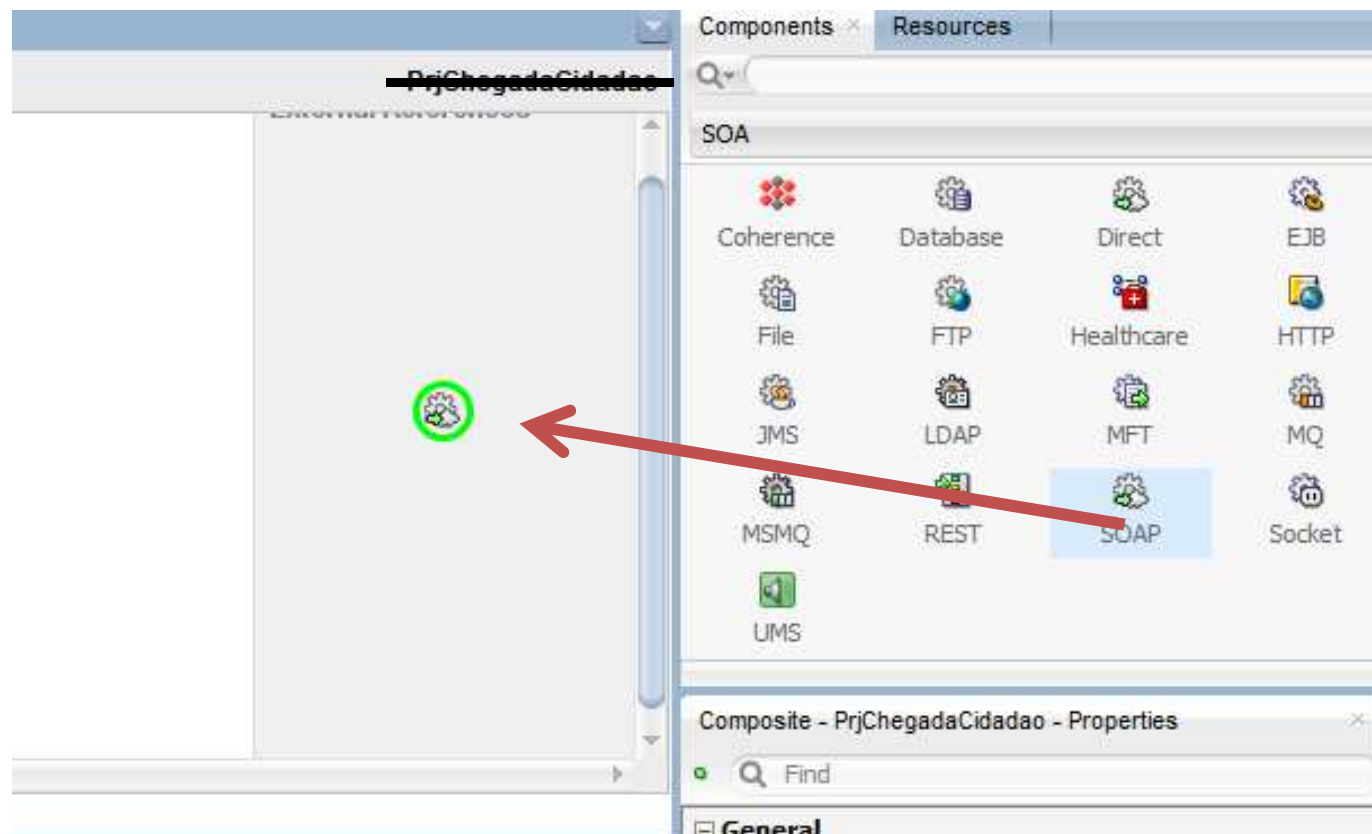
PrjChegadaCidadao

External References

Components ×
Resources

SOA

Coherence
Database
Direct
EJB
File
FTP
Healthcare
HTTP
JMS
LDAP
MFT
MQ
MSMQ
REST
SOAP
Socket
UMS

Composite - PrjChegadaCidadao - Properties

Find

General